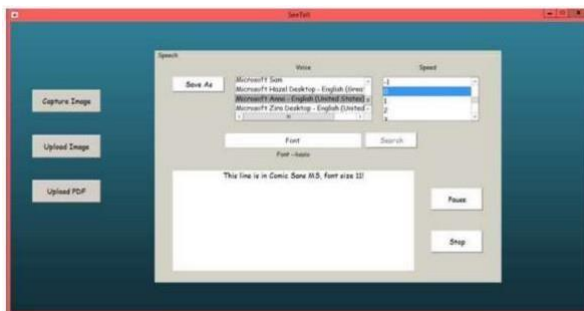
SeeTell

Speech

Voice

Speed

Save As

Microsoft Sam
Microsoft Hazel Desktop - English (Great
Microsoft Anna - English (United States)
Microsoft Zira Desktop - English (United

-1
0
1
2
3

Capture Image

Font

Search

Font - basic

Upload Image

This line is in Comic Sans MS, font size 11!

Upload PDF

Pause

Stop